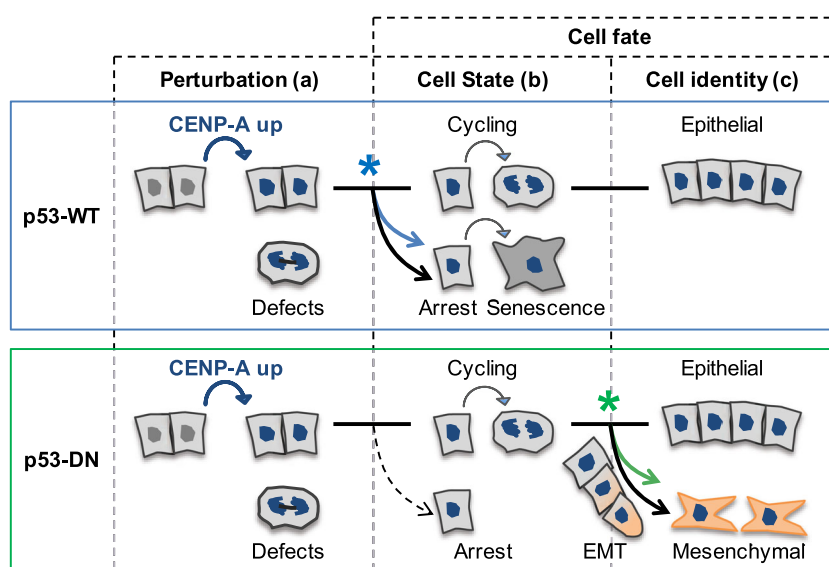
Cell fate

Perturbation (a)

Cell State (b)

Cell identity (c)

p53-WT

CENP-A up

Cycling

Epithelial

Defects

Arrest

Senescence

p53-DN

CENP-A up

Cycling

Epithelial

Defects

Arrest

EMT

Mesenchymal